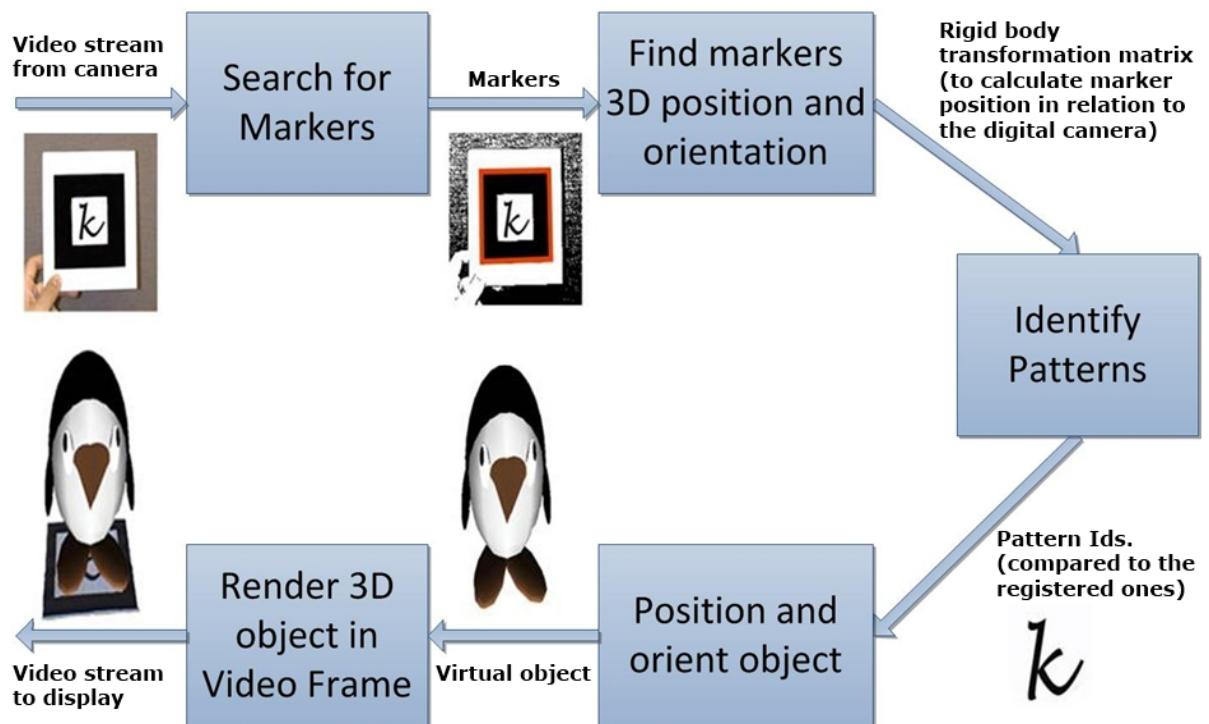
Video stream from camera

Search for Markers

Markers

Find markers 3D position and orientation

Rigid body transformation matrix (to calculate marker position in relation to the digital camera)

k

k

Identify Patterns

Pattern Ids. (compared to the registered ones)

k

Position and orient object

Virtual object

Render 3D object in Video Frame

Video stream to display